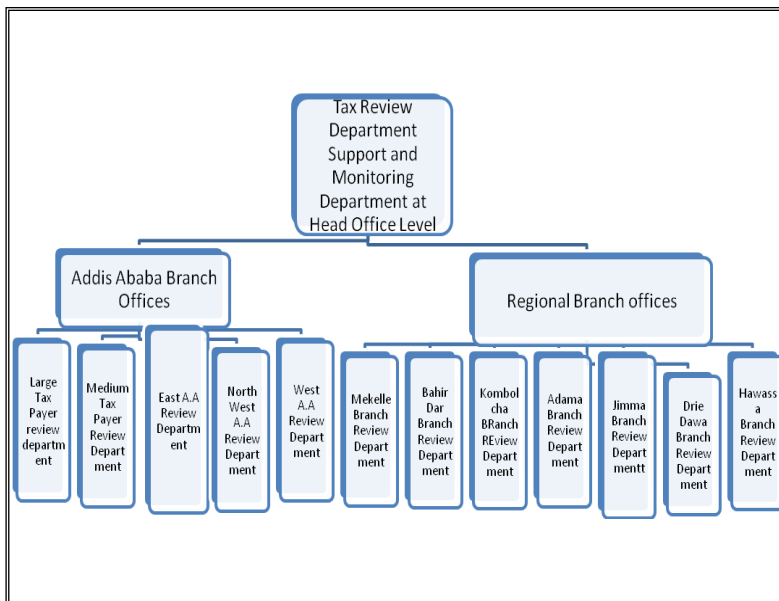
Tax Review Department Support and Monitoring Department at Head Office Level

Addis Ababa Branch Offices

Regional Branch offices

Large Tax Payer review department

Medium Tax Payer Review Department

East A.A Review Department

North West A.A Review Department

West A.A Review Department

Mekelle Branch Review Department

Bahir Dar Branch Review Department

Kombolcha BRanch REview Department

Adama Branch Review Department

Jimma Branch Review Departmentt

Drie Dawa Branch Review Department

Hawassa Branch Review Department